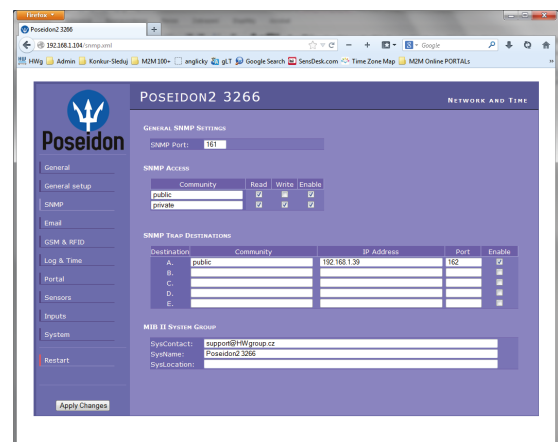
Firefox
Poseidon2 3266
+
192.168.1.104/snmp.xml
Google
HWg Admin Konkur-Sledují M2M 100+ anglicky gLT Google Search SensDesk.com Time Zone Map M2M Online PORTALs

Poseidon

POSEIDON2 3266
NETWORK AND TIME

General
General setup
SNMP
Email
GSM & RFID
Log & Time
Portal
Sensors
Inputs
System
Restart

Apply Changes

GENERAL SNMP SETTINGS
SNMP Port: 161

SNMP ACCESS

| Community | Read | Write | Enable |
|---|---|---|---|
| public | ☑ | ☐ | ☑ |
| private | ☑ | ☑ | ☑ |

SNMP TRAP DESTINATIONS

| Destination | Community | IP Address | Port | Enable |
|---|---|---|---|---|
| A. | public | 192.168.1.39 | 162 | ☑ |
| B. | | | | ☐ |
| C. | | | | ☐ |
| D. | | | | ☐ |
| E. | | | | ☐ |

MIB II SYSTEM GROUP
SysContact: support@HWgroup.cz
SysName: Poseidon2 3266
SysLocation: